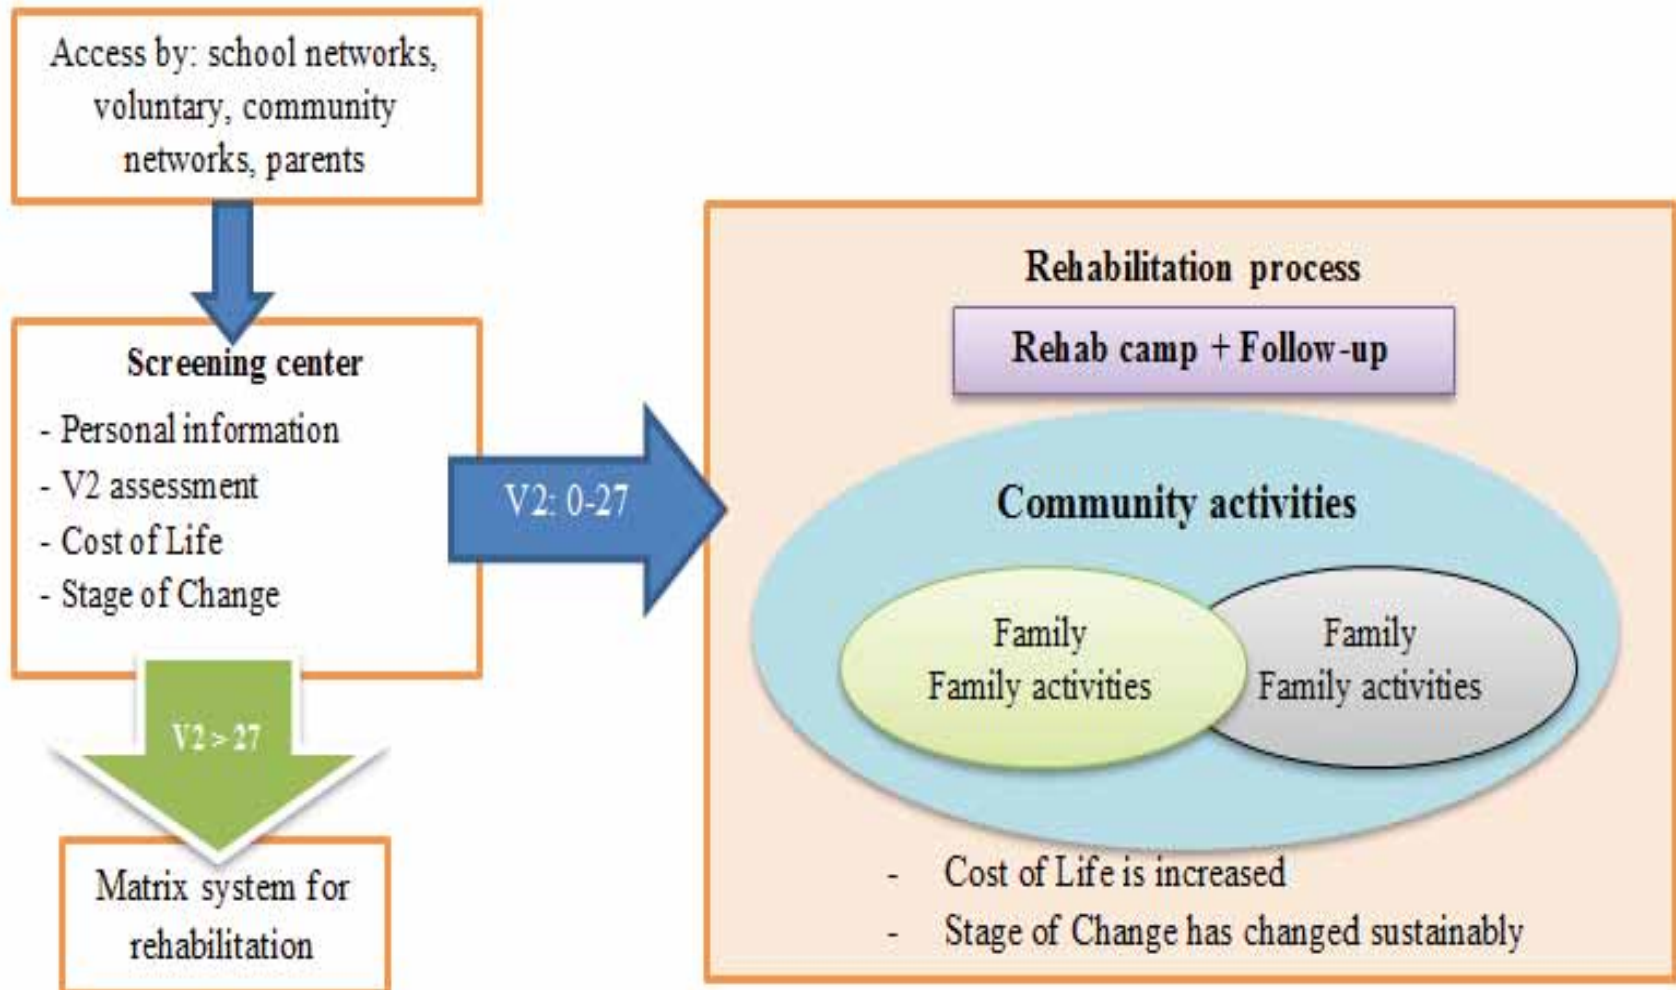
Access by: school networks, voluntary, community networks, parents

Screening center

- Personal information
- V2 assessment
- Cost of Life
- Stage of Change

V2: 0-27

V2 > 27

Matrix system for rehabilitation

Rehabilitation process

Rehab camp + Follow-up

Community activities

Family
Family activities

Family
Family activities

- Cost of Life is increased
- Stage of Change has changed sustainably